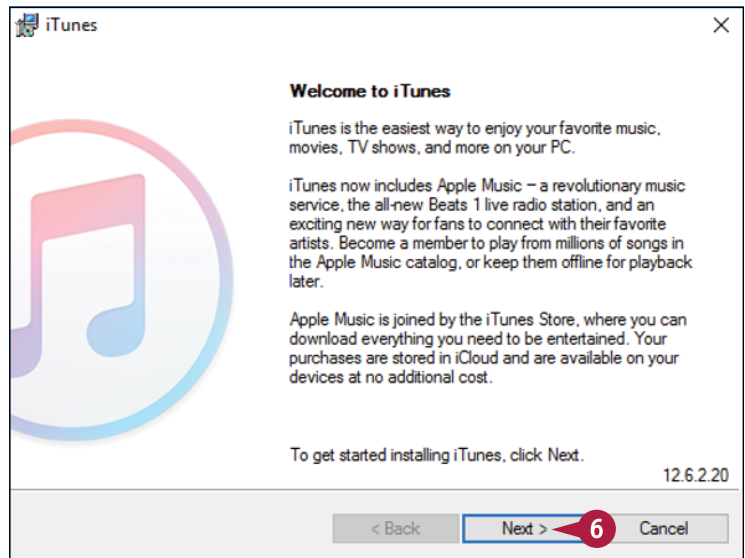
iTunes

Welcome to iTunes

iTunes is the easiest way to enjoy your favorite music, movies, TV shows, and more on your PC.

iTunes now includes Apple Music – a revolutionary music service, the all-new Beats 1 live radio station, and an exciting new way for fans to connect with their favorite artists. Become a member to play from millions of songs in the Apple Music catalog, or keep them offline for playback later.

Apple Music is joined by the iTunes Store, where you can download everything you need to be entertained. Your purchases are stored in iCloud and are available on your devices at no additional cost.

To get started installing iTunes, click Next.

12.6.2.20

< Back

Next >

6

Cancel